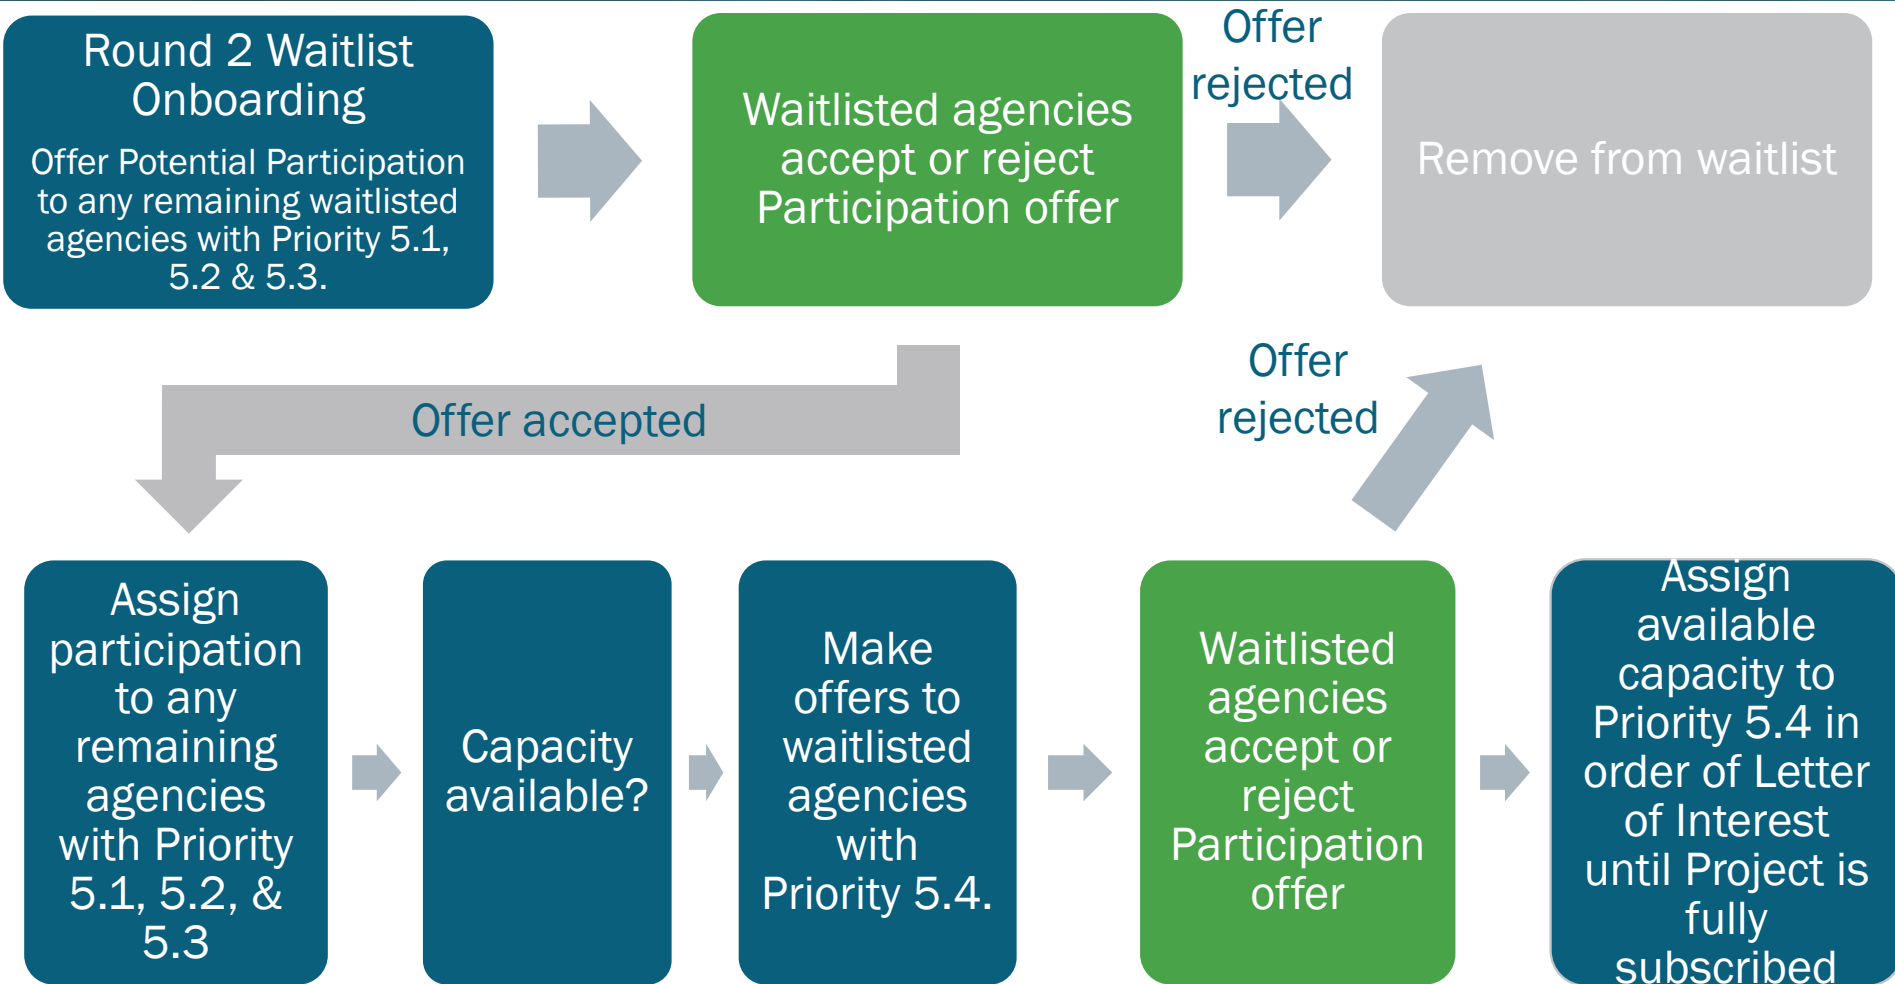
Round 2 Waitlist Onboarding

Offer Potential Participation to any remaining waitlisted agencies with Priority 5.1, 5.2 & 5.3.

Waitlisted agencies accept or reject Participation offer

Offer rejected

Remove from waitlist

Offer accepted

Offer rejected

Assign participation to any remaining agencies with Priority 5.1, 5.2, & 5.3

Capacity available?

Make offers to waitlisted agencies with Priority 5.4.

Waitlisted agencies accept or reject Participation offer

Assign available capacity to Priority 5.4 in order of Letter of Interest until Project is fully subscribed